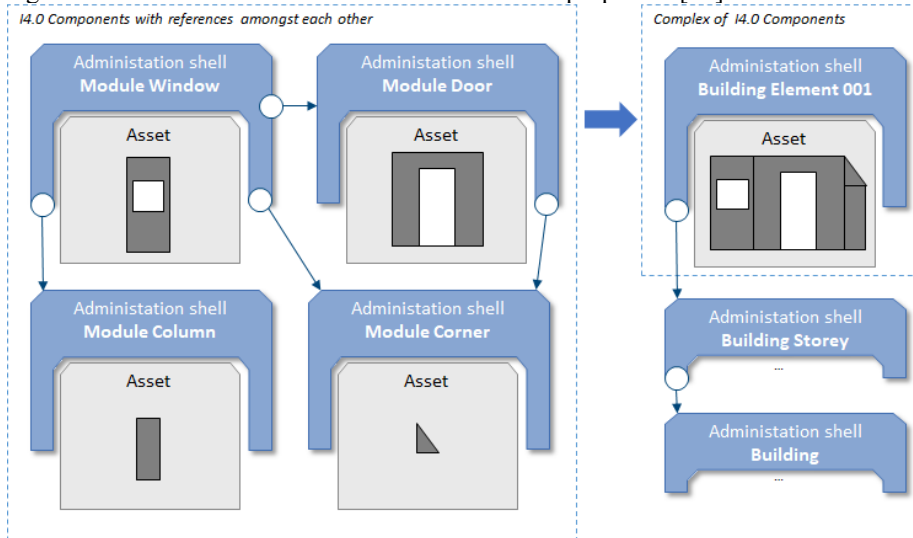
I4.0 Components with references amongst each other

Administation shell
Module Window

Asset

Administation shell
Module Door

Asset

Administation shell
Module Column

Asset

Administation shell
Module Corner

Asset

Complex of I4.0 Components

Administation shell
Building Element 001

Asset

Administation shell
Building Storey
...

Administation shell
Building
...